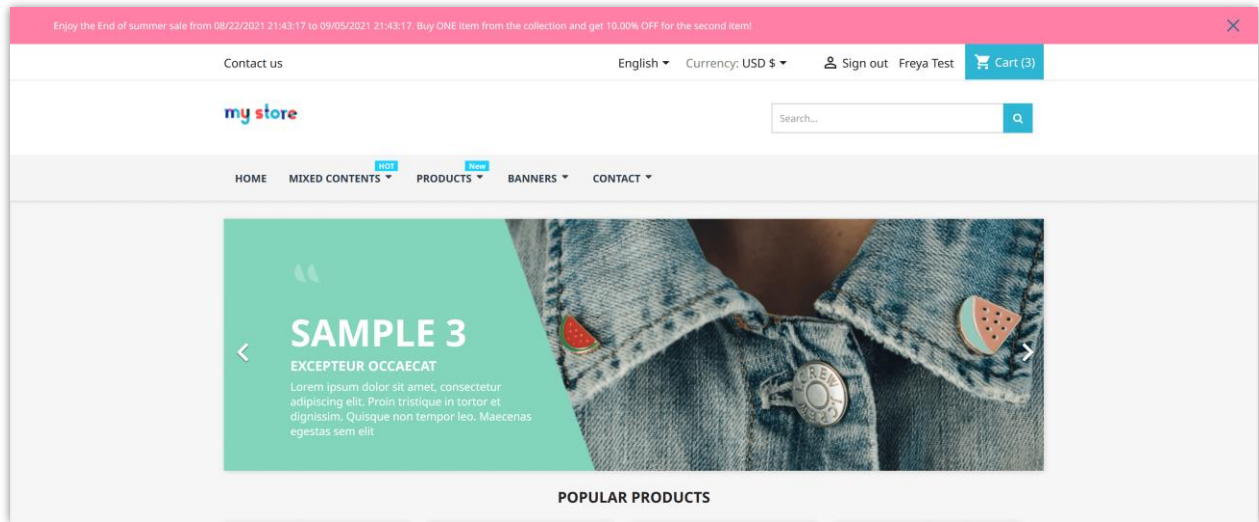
Enjoy the End of summer sale from 08/22/2021 21:43:17 to 09/05/2021 21:43:17. Buy ONE item from the collection and get 10.00% OFF for the second item!

Contact us

English ▾ Currency: USD $ ▾ Sign out Freya Test Cart (3)

my store

Search...

HOME MIXED CONTENTS HOT PRODUCTS New BANNERS CONTACT

SAMPLE 3

EXCEPTEUR OCCAECAT

Lorem ipsum dolor sit amet, consectetur adipiscing elit. Proin tristique in tortor et dignissim. Quisque non tempor leo. Maecenas egestas sem elit

POPULAR PRODUCTS